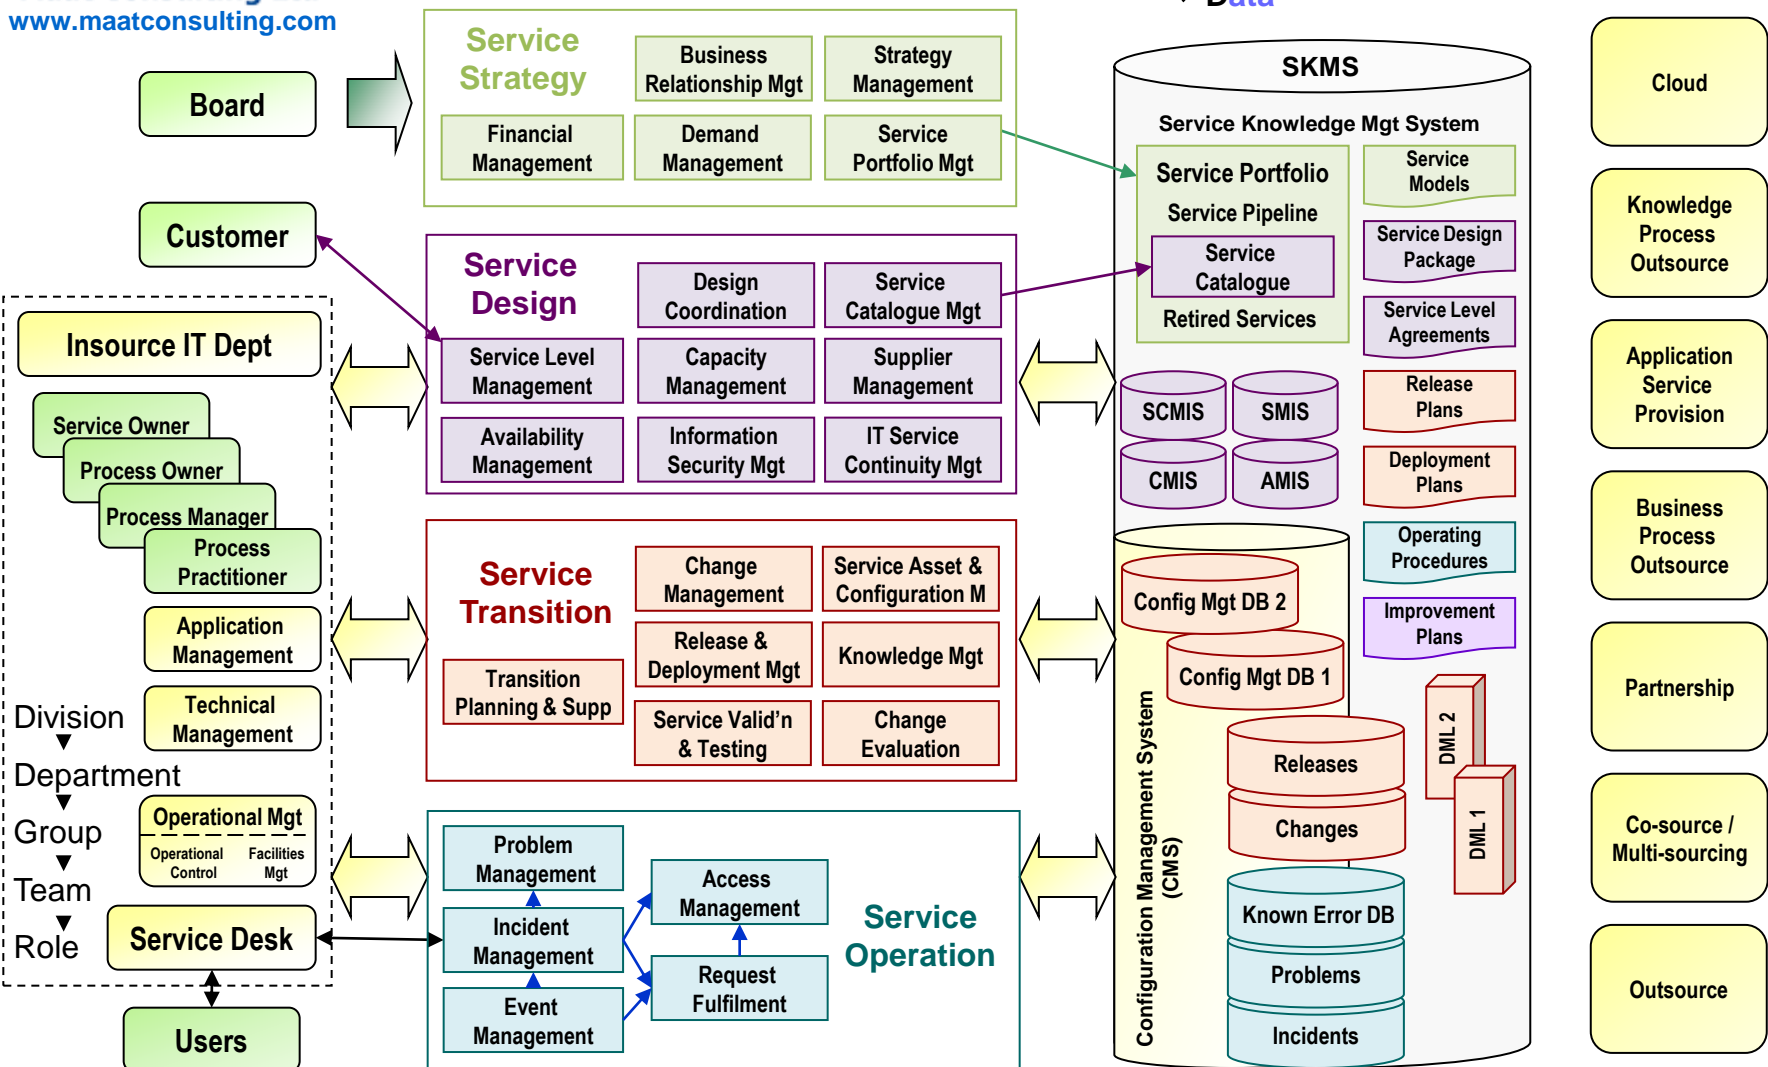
www.maatconsulting.com

Board

Service Strategy

Business Relationship Mgt

Strategy Management

Financial Management

Demand Management

Service Portfolio Mgt

Customer

Service Design

Design Coordination

Service Catalogue Mgt

Service Level Management

Capacity Management

Supplier Management

Availability Management

Information Security Mgt

IT Service Continuity Mgt

Insource IT Dept

Service Owner

Process Owner

Process Manager

Process Practitioner

Application Management

Technical Management

Division

Department

Group

Team

Role

Operational Mgt

Operational Control

Facilities Mgt

Service Desk

Users

Service Transition

Change Management

Service Asset & Configuration M

Release & Deployment Mgt

Knowledge Mgt

Transition Planning & Supp

Service Valid'n & Testing

Change Evaluation

Problem Management

Incident Management

Event Management

Access Management

Request Fulfilment

Service Operation

SKMS

Service Knowledge Mgt System

Service Portfolio

Service Pipeline

Service Catalogue

Retired Services

Service Models

Service Design Package

Service Level Agreements

Release Plans

Deployment Plans

Operating Procedures

Improvement Plans

SCMIS

SMIS

CMIS

AMIS

Configuration Management System (CMS)

Config Mgt DB 2

Config Mgt DB 1

Releases

Changes

Known Error DB

Problems

Incidents

DML 2

DML 1

Cloud

Knowledge Process Outsource

Application Service Provision

Business Process Outsource

Partnership

Co-source / Multi-sourcing

Outsource